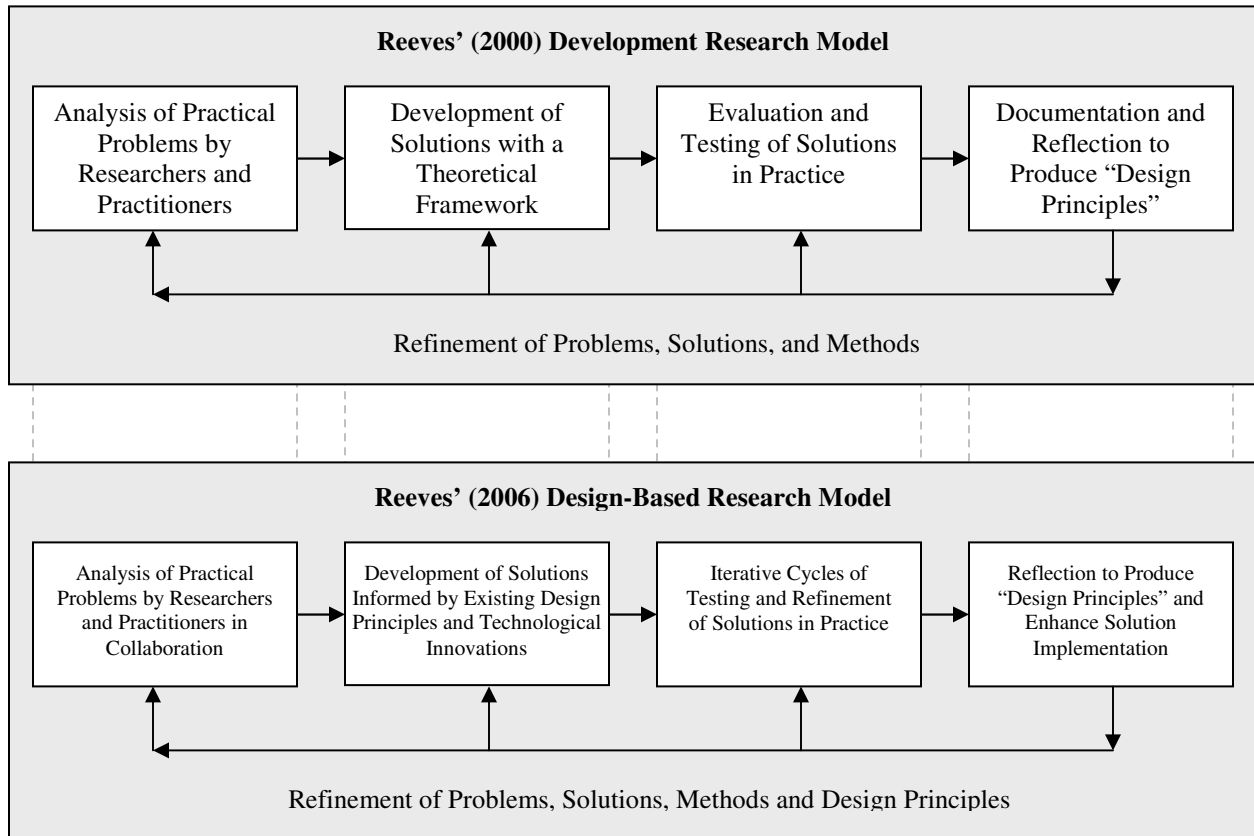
**Reeves' (2000) Development Research Model**

Analysis of Practical Problems by Researchers and Practitioners

Development of Solutions with a Theoretical Framework

Evaluation and Testing of Solutions in Practice

Documentation and Reflection to Produce "Design Principles"

Refinement of Problems, Solutions, and Methods

**Reeves' (2006) Design-Based Research Model**

Analysis of Practical Problems by Researchers and Practitioners in Collaboration

Development of Solutions Informed by Existing Design Principles and Technological Innovations

Iterative Cycles of Testing and Refinement of Solutions in Practice

Reflection to Produce "Design Principles" and Enhance Solution Implementation

Refinement of Problems, Solutions, Methods and Design Principles